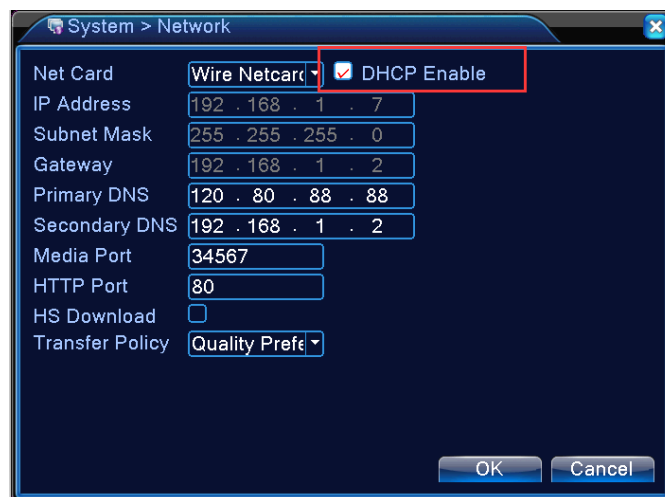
System > Network

Net Card Wire Netcard DHCP Enable
IP Address 192 . 168 . 1 . 7
Subnet Mask 255 . 255 . 255 . 0
Gateway 192 . 168 . 1 . 2
Primary DNS 120 . 80 . 88 . 88
Secondary DNS 192 . 168 . 1 . 2
Media Port 34567
HTTP Port 80
HS Download
Transfer Policy Quality Prefe

OK Cancel